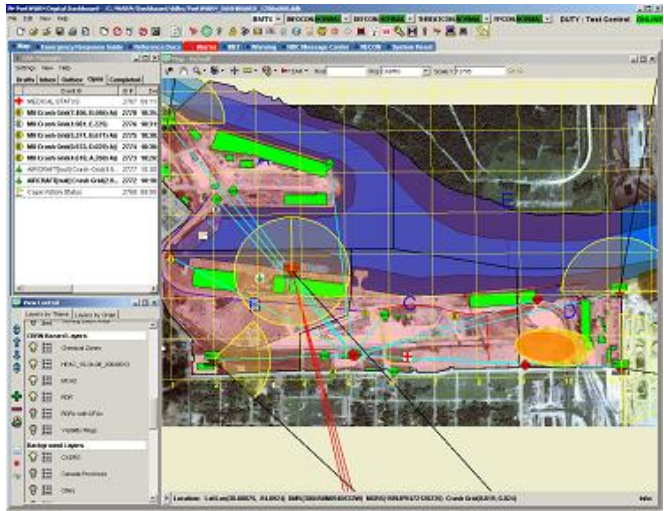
File Edit View Help

BMTC | INFOCON NORMAL | BIOCON NORMAL | THREATCON NORMAL | FPCON NORMAL | DUTY : Test Control | ONLINE

Map | Emergency Response Guide | Reference Docs | Alerts | BBT | Warning | NBC Message Center | RECON | System Reset

Settings View Help

Drafts | Inbox | Outbox | Open | Completed

MEDICAL STATUS

MI Crash Grid(7.866,9.806) Not

MI Crash Grid(6.961,6.226)

MI Crash Grid(6.271,0.617) Not

MI Crash Grid(5.063,0.429) Not

MI Crash Grid(10.419,6.268) Not

AIRCRAFT(null) Crash Grid(7.8...

AIRCRAFT(null) Crash Grid(7.8...

Capt Police Status

Layers by Theme | Layers by Group

CBRN Hazard Layers

Chemical Zones

Models

PDR

Visibility Rings

Background Layers

Scale 1:2,795

B

C

D

E

Location: Lat/Lon(38.88875, -76.88430) DMS(38N53M19.50S 76W53M3.48W) Crash Grid(9.615, 5.331)